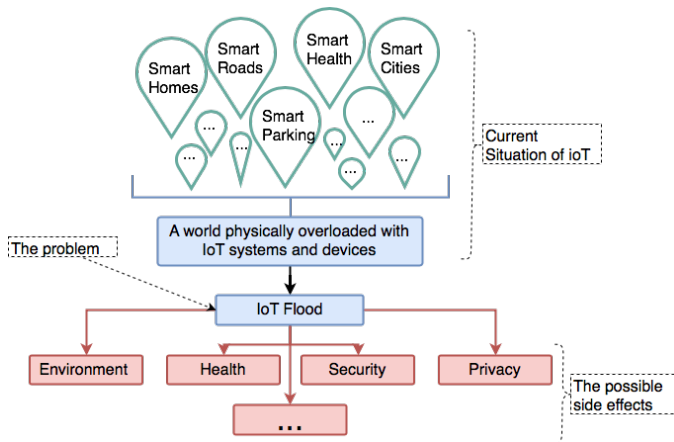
Smart Homes

Smart Roads

Smart Health

Smart Cities

Smart Parking

...

...

...

...

...

...

...

Current Situation of ioT

A world physically overloaded with IoT systems and devices

The problem

IoT Flood

Environment

Health

Security

Privacy

...

The possible side effects